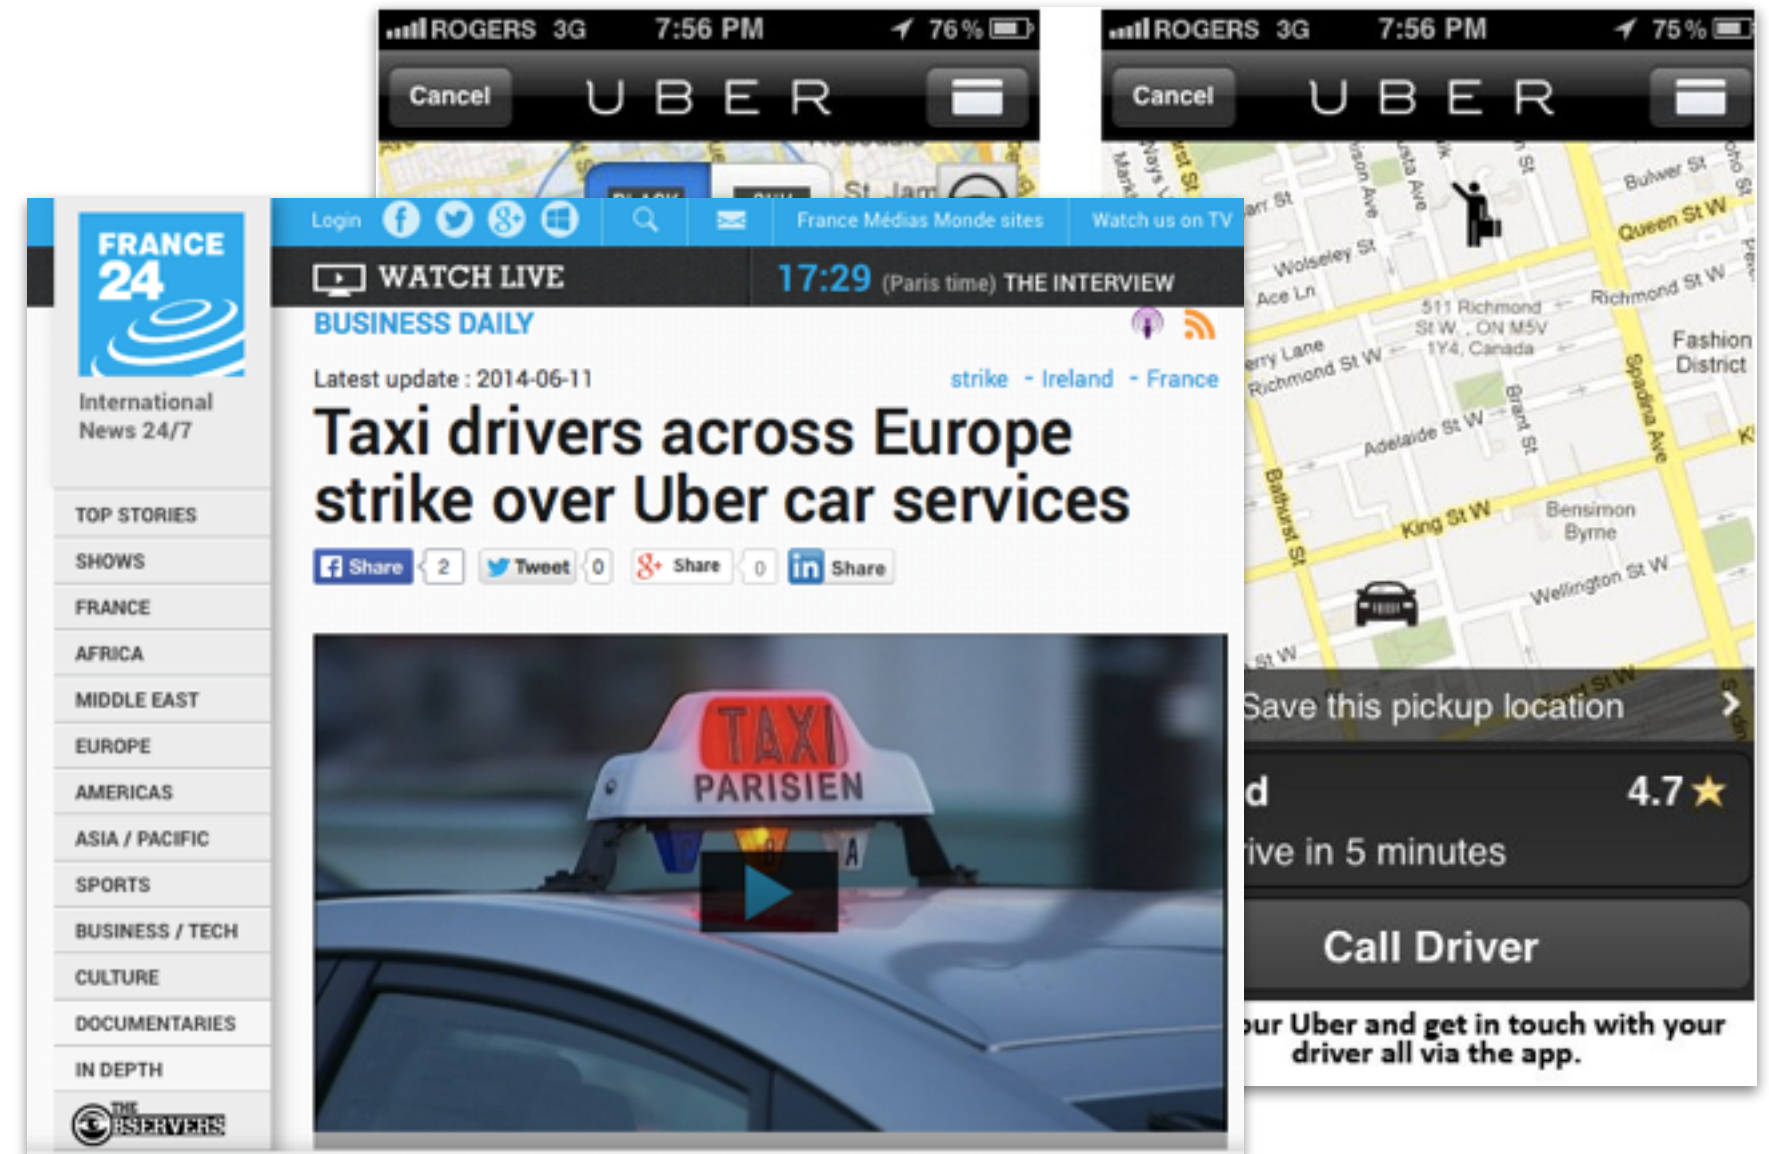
ROGERS 3G 7:56 PM 76 %

Cancel UBER

St. Jam

ROGERS 3G 7:56 PM 75 %

Cancel UBER

Bulwer St
Queen St W
Wolseley St
Ace Ln
Richmond St W
511 Richmond St W, , ON M5V 1Y4, Canada
Fashion District
Richmond St W
Adelaide St W
Brant St
Spadina Ave
Bathurst St
King St W
Bensimon Byrne
Wellington St W

Save this pickup location

d 4.7 ★
ive in 5 minutes

Call Driver

our Uber and get in touch with your driver all via the app.

FRANCE 24
International News 24/7

TOP STORIES
SHOWS
FRANCE
AFRICA
MIDDLE EAST
EUROPE
AMERICAS
ASIA / PACIFIC
SPORTS
BUSINESS / TECH
CULTURE
DOCUMENTARIES
IN DEPTH
THE OBSERVERS

Login France Médias Monde sites Watch us on TV

WATCH LIVE 17:29 (Paris time) THE INTERVIEW

BUSINESS DAILY

Latest update : 2014-06-11 strike - Ireland - France

Taxi drivers across Europe strike over Uber car services

Share 2 Tweet 0 Share 0 Share

TAXI PARISIEN